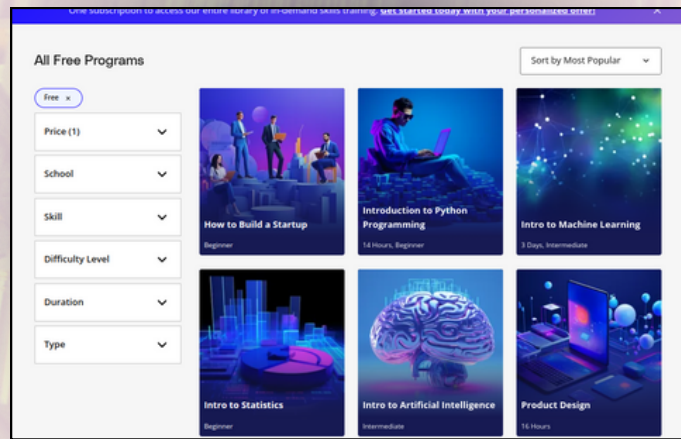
One subscription to access our entire library of in-demand skills training. Get started today with your personalized offer! ×

All Free Programs

Sort by Most Popular

Free ×

Price (1)

School

Skill

Difficulty Level

Duration

Type

How to Build a Startup
Beginner

Introduction to Python Programming
14 Hours, Beginner

Intro to Machine Learning
3 Days, Intermediate

Intro to Statistics
Beginner

Intro to Artificial Intelligence
Intermediate

Product Design
16 Hours